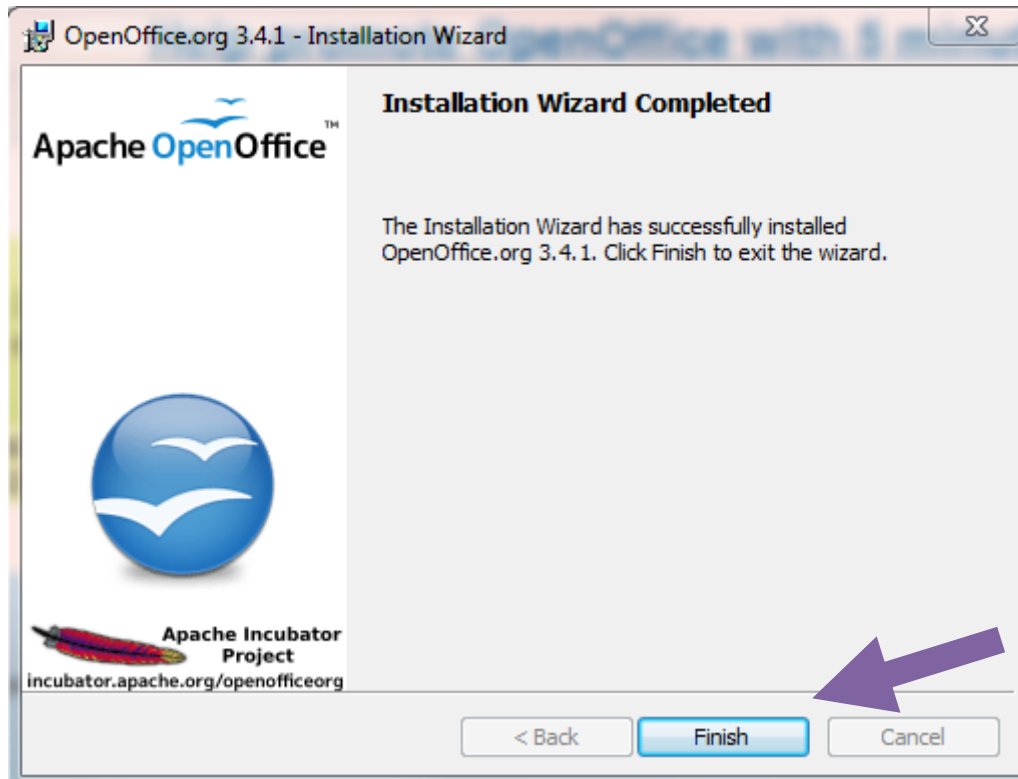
OpenOffice.org 3.4.1 - Installation Wizard

Apache OpenOffice™

Installation Wizard Completed

The Installation Wizard has successfully installed OpenOffice.org 3.4.1. Click Finish to exit the wizard.

Apache Incubator Project
incubator.apache.org/openofficeorg

< Back
Finish
Cancel